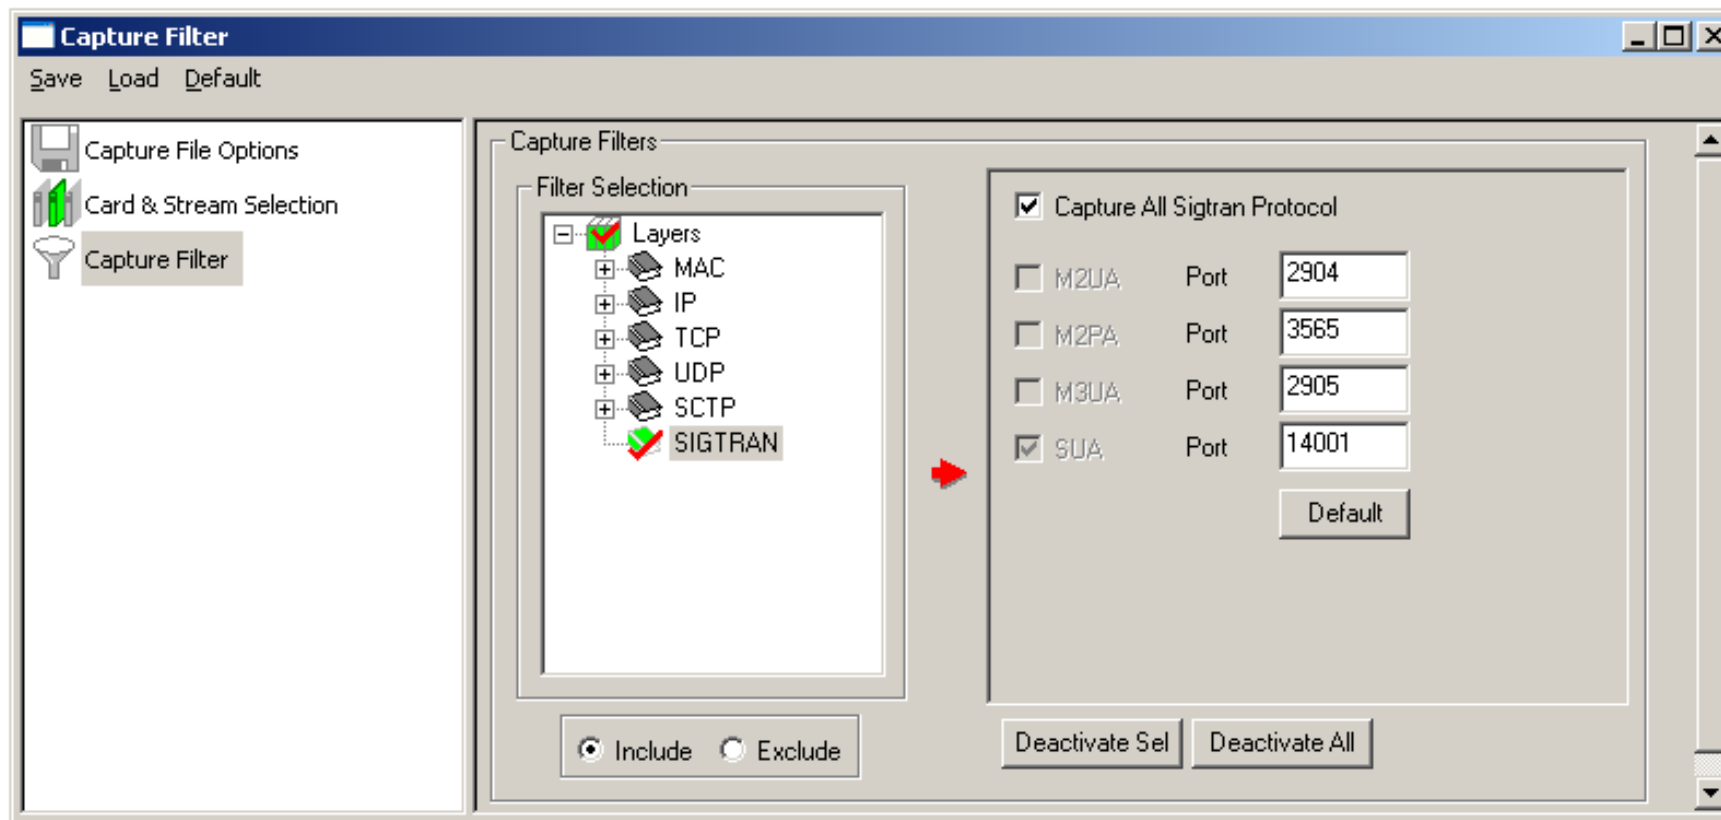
Capture Filter

Save Load Default

Capture File Options
Card & Stream Selection
Capture Filter

Capture Filters

Filter Selection

Layers
MAC
IP
TCP
UDP
SCTP
SIGTRAN

Capture All Sigtran Protocol

| | | |
|---|---|---|
| M2UA | Port | 2904 |
| M2PA | Port | 3565 |
| M3UA | Port | 2905 |
| SUA | Port | 14001 |

Default

Include Exclude

Deactivate Sel Deactivate All